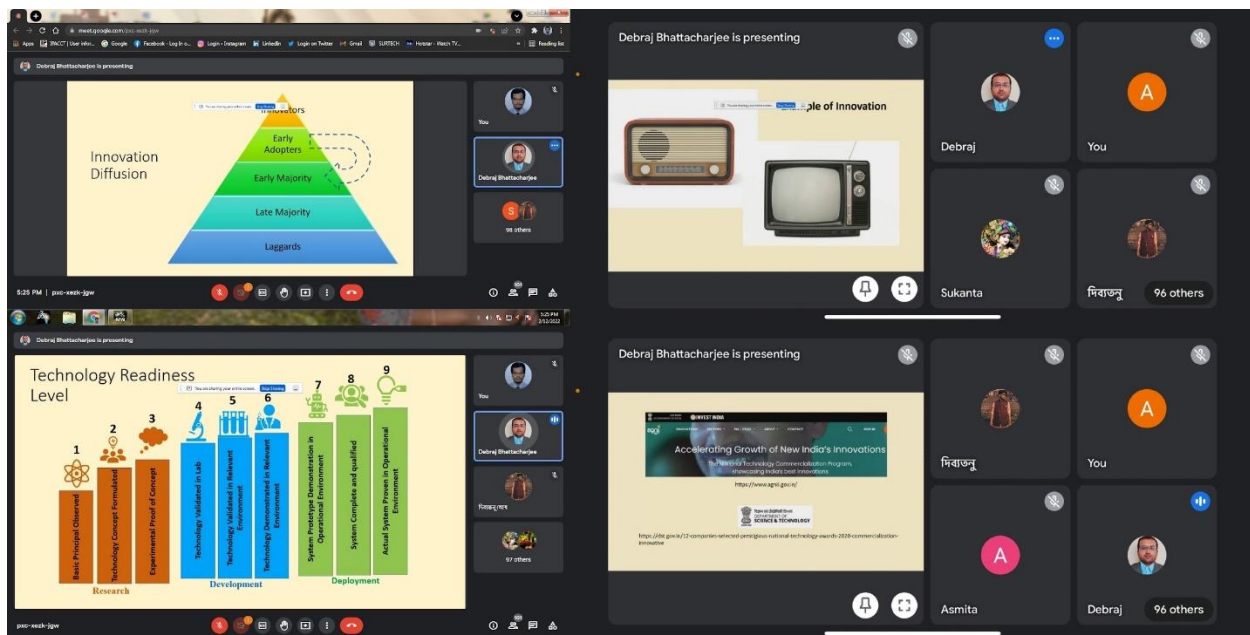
meet.google.com/pxc-xezk-jgw

Apps | User info... Google Facebook - Log in o... Login • Instagram LinkedIn Login on Twitter Gmail SURTECH Hotstar - Watch TV... Reading list

Debraj Bhattacharjee is presenting

Innovators
Early Adopters
Early Majority
Late Majority
Laggards
Innovation Diffusion

You
Debraj Bhattacharjee
98 others

5:25 PM | pxc-xezk-jgw

Debraj Bhattacharjee is presenting

Technology Readiness Level

1 Basic Principal Observed
2 Technology Concept Formulated
3 Experimental Proof of Concept
4 Technology Validated in Lab
5 Technology Validated in Relevant Environment
6 Technology Demonstrated in Relevant Environment
7 System Prototype Demonstration in Operational Environment
8 System Complete and qualified
9 Actual System Proven in Operational Environment

Research
Development
Deployment

You
Debraj Bhattacharjee
97 others

pxc-xezk-jgw

Debraj Bhattacharjee is presenting

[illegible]ple of Innovation

Debraj
You
Sukanta
দিব্যতনু
96 others

Debraj Bhattacharjee is presenting

INVEST INDIA

Accelerating Growth of New India's Innovations

The National Technology Commercialization Program, showcasing India's best innovations

https://www.agnii.gov.in/

DEPARTMENT OF SCIENCE & TECHNOLOGY

https://dst.gov.in/12-companies-selected-prestigious-national-technology-awards-2020-commercialization-innovative

দিব্যতনু
You
Asmita
Debraj
96 others